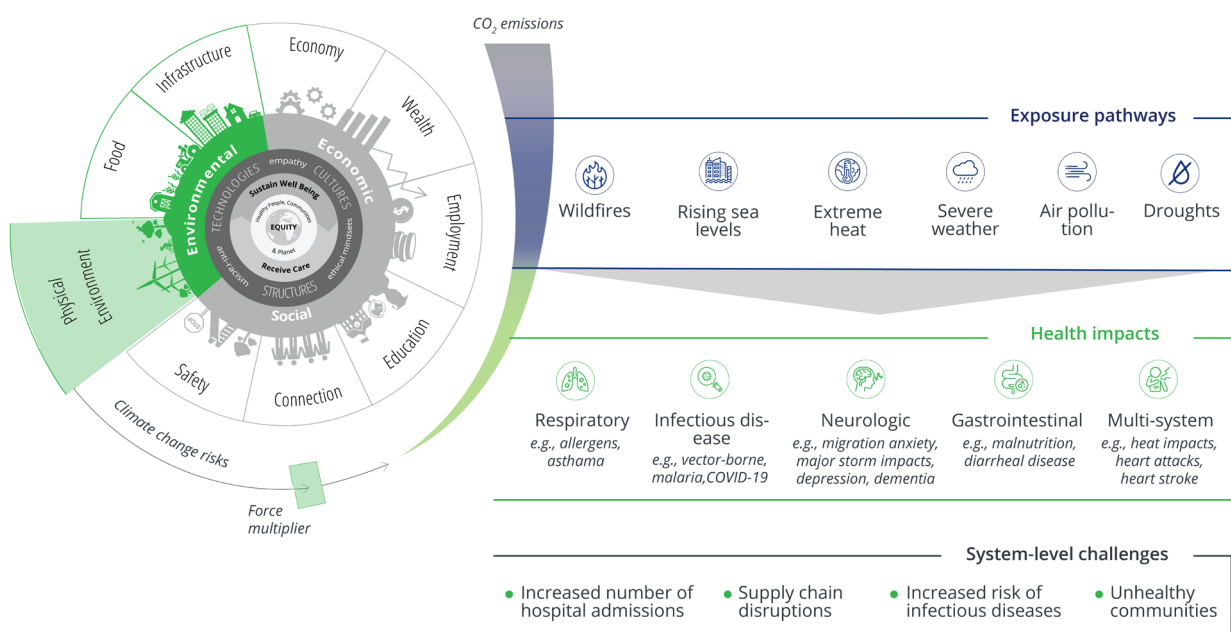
$CO_2$ emissions

Infrastructure
Economy
Wealth
Food
Employment
Physical Environment
Education
Safety
Connection

Environmental
Economic
Social
TECHNOLOGIES
empathy
CULTURES
Sustain Well Being
Healthy People, Communities & Planet
EQUITY
Receive Care
anti-racism
ethical mindsets
STRUCTURES

Climate change risks
Force multiplier

Exposure pathways

Wildfires
Rising sea levels
Extreme heat
Severe weather
Air pollution
Droughts

Health impacts

Respiratory
e.g., allergens, asthama

Infectious disease
e.g., vector-borne, malaria,COVID-19

Neurologic
e.g., migration anxiety, major storm impacts, depression, dementia

Gastrointestinal
e.g., malnutrition, diarrheal disease

Multi-system
e.g., heat impacts, heart attacks, heart stroke

System-level challenges

• Increased number of hospital admissions
• Supply chain disruptions
• Increased risk of infectious diseases
• Unhealthy communities